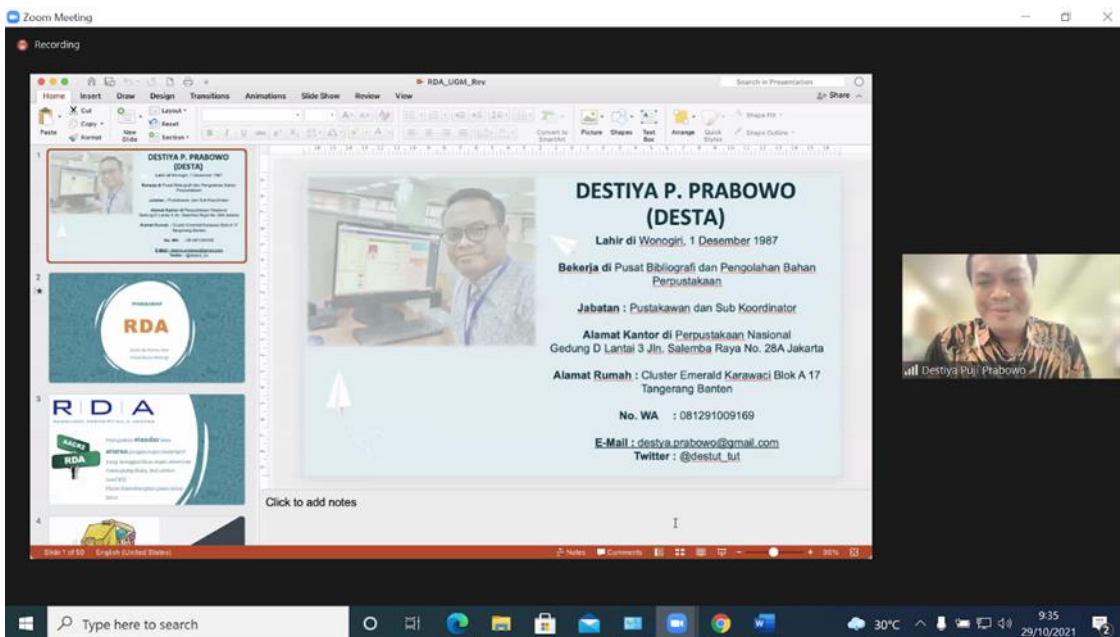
Zoom Meeting

Recording

RDA_UGM_Rev

Search in Presentation

Home Insert Draw Design Transitions Animations Slide Show Review View

Share

Cut Copy Format Paste New Slide Layout Reset Section

Convert to SmartArt Picture Shapes Text Box Arrange Quick Styles Shape Fill Shape Outline

DESTIYA P. PRABOWO (DESTA)

Lahir di Wonogiri, 1 Desember 1987

Bekerja di Pusat Bibliografi dan Pengolahan Bahan Perpustakaan

Jabatan : Pustakawan dan Sub Koordinator

Alamat Kantor di Perpustakaan Nasional Gedung D Lantai 3 Jln. Salemba Raya No. 28A Jakarta

Alamat Rumah : Cluster Emerald Karawaci Blok A 17 Tangerang Banten

No. WA : 081291009169

E-Mail : destya.prabowo@gmail.com
Twitter : @destut_tut

RDA

R D A

RDA

Click to add notes

Slide 1 of 50 English (United States)

Notes Comments 96%

Destiya Puji Prabowo

Type here to search

30°C

9:35
29/10/2021